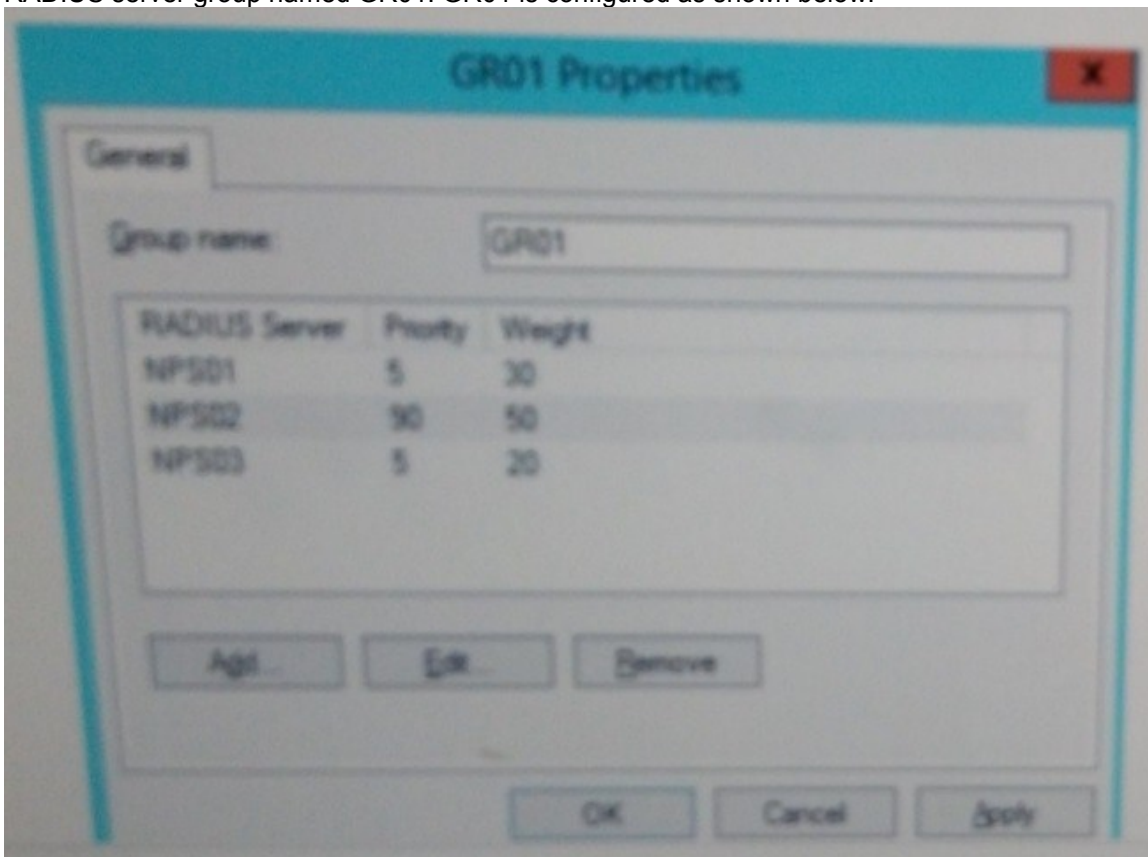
RADIUS server group named GR01. GR01 is configured as shown below.

GR01 Properties

General

Group name: GR01

| RADIUS Server | Priority | Weight |
|---|---|---|
| NPS01 | 5 | 30 |
| NPS02 | 90 | 50 |
| NPS03 | 5 | 20 |

Add... Edit... Remove

OK Cancel Apply